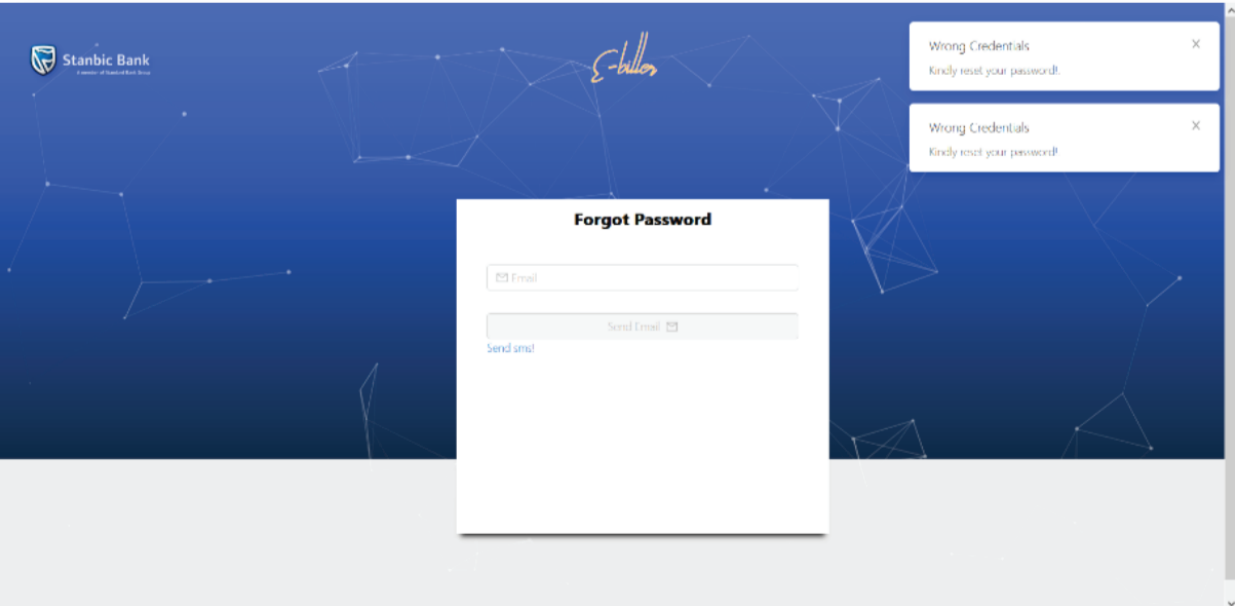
Stanbic Bank
A member of Standard Bank Group

E-biller

Wrong Credentials ×
Kindly reset your password!.

Wrong Credentials ×
Kindly reset your password!.

Forgot Password

Email

Send Email

Send sms!